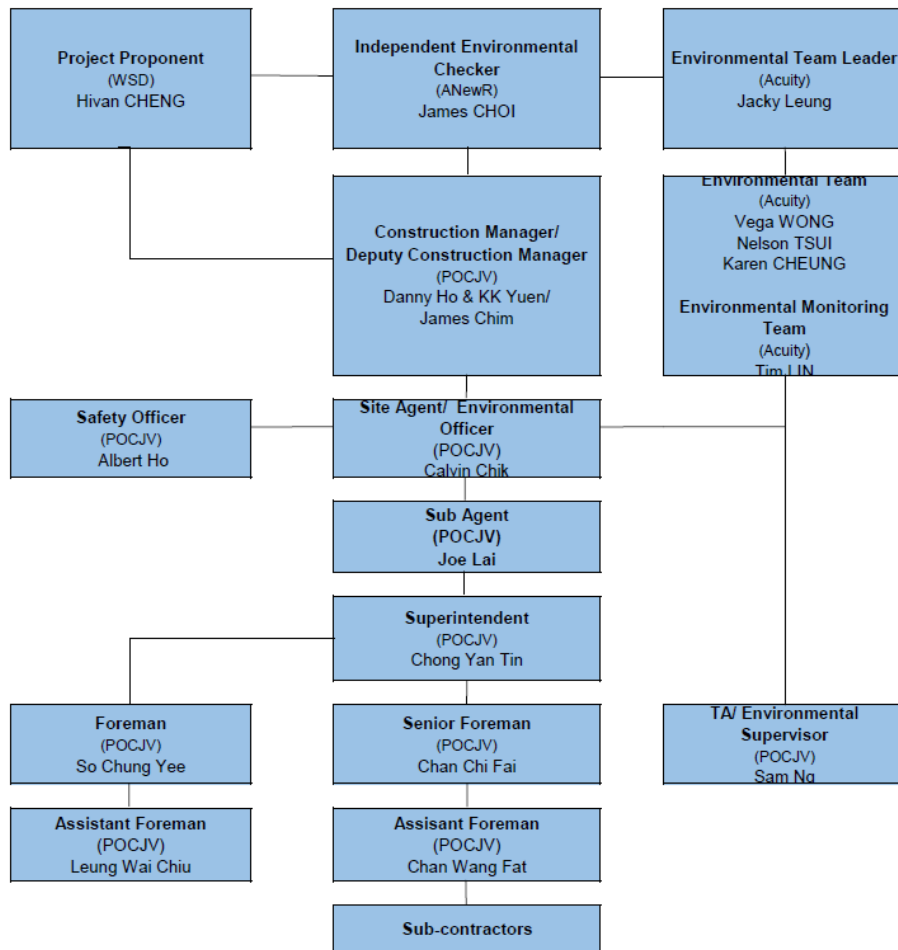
Project Proponent
(WSD)
Hivan CHENG

Independent Environmental Checker
(ANewR)
James CHOI

Environmental Team Leader
(Acuity)
Jacky Leung

Construction Manager/ Deputy Construction Manager
(POCJV)
Danny Ho & KK Yuen/ James Chim

Environmental Team
(Acuity)
Vega WONG
Nelson TSUI
Karen CHEUNG

Environmental Monitoring Team
(Acuity)
Tim LIN

Safety Officer
(POCJV)
Albert Ho

Site Agent/ Environmental Officer
(POCJV)
Calvin Chik

Sub Agent
(POCJV)
Joe Lai

Superintendent
(POCJV)
Chong Yan Tin

Foreman
(POCJV)
So Chung Yee

Senior Foreman
(POCJV)
Chan Chi Fai

TA/ Environmental Supervisor
(POCJV)
Sam Ng

Assistant Foreman
(POCJV)
Leung Wai Chiu

Assisant Foreman
(POCJV)
Chan Wang Fat

Sub-contractors